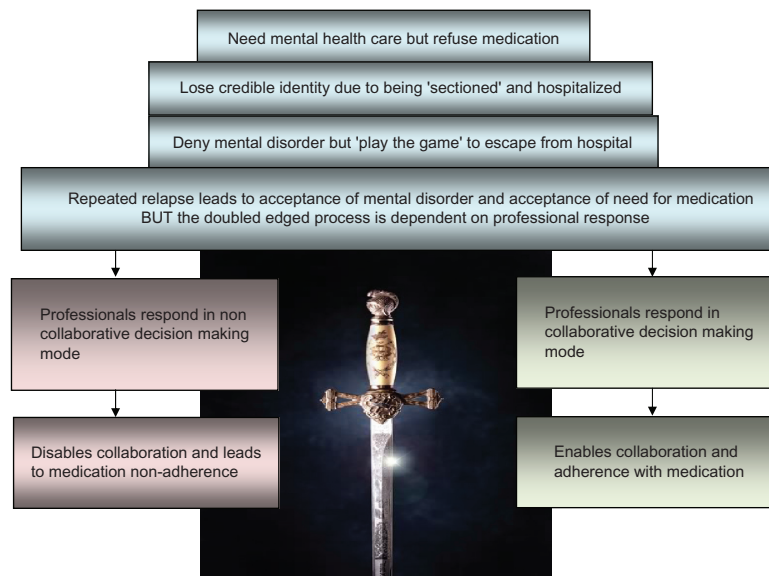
Need mental health care but refuse medication

Lose credible identity due to being 'sectioned' and hospitalized

Deny mental disorder but 'play the game' to escape from hospital

Repeated relapse leads to acceptance of mental disorder and acceptance of need for medication BUT the doubled edged process is dependent on professional response

Professionals respond in non collaborative decision making mode

Disables collaboration and leads to medication non-adherence

Professionals respond in collaborative decision making mode

Enables collaboration and adherence with medication